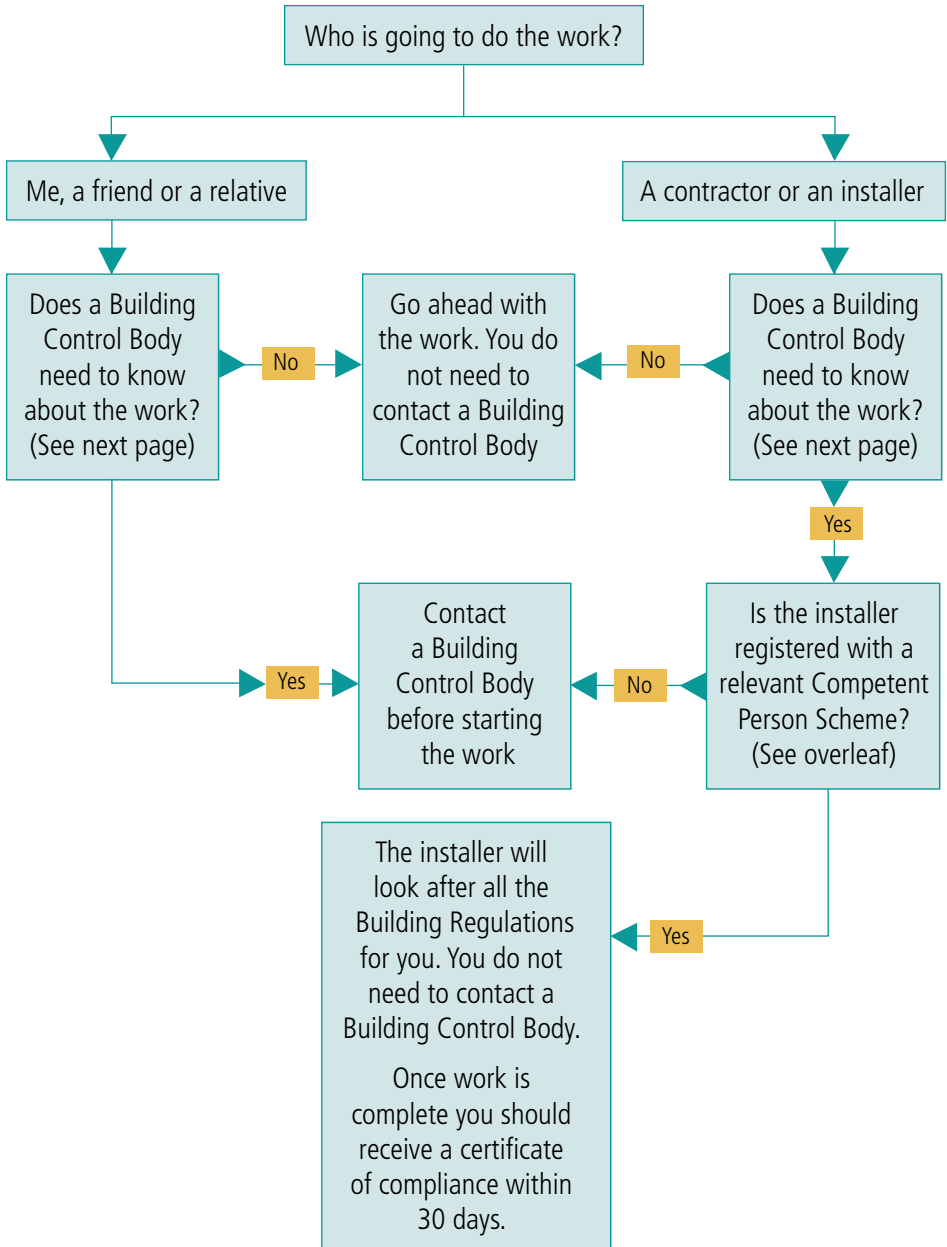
Who is going to do the work?

Me, a friend or a relative

A contractor or an installer

Does a Building Control Body need to know about the work? (See next page)

No

Go ahead with the work. You do not need to contact a Building Control Body

No

Does a Building Control Body need to know about the work? (See next page)

Yes

Yes

Contact a Building Control Body before starting the work

No

Is the installer registered with a relevant Competent Person Scheme? (See overleaf)

Yes

The installer will look after all the Building Regulations for you. You do not need to contact a Building Control Body.

Once work is complete you should receive a certificate of compliance within 30 days.